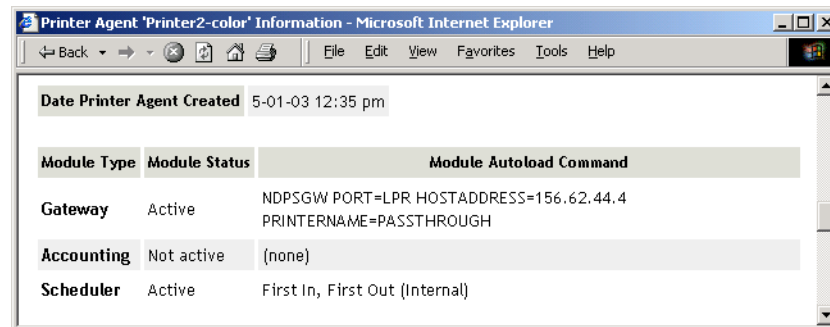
Printer Agent 'Printer2-color' Information - Microsoft Internet Explorer

Back Forward File Edit View Favorites Tools Help

| Date Printer Agent Created | 5-01-03 12:35 pm |
|---|---|

| Module Type | Module Status | Module Autoload Command |
|---|---|---|
| Gateway | Active | NDPSGW PORT=LPR HOSTADDRESS=156.62.44.4 PRINTERNAME=PASSTHROUGH |
| Accounting | Not active | (none) |
| Scheduler | Active | First In, First Out (Internal) |